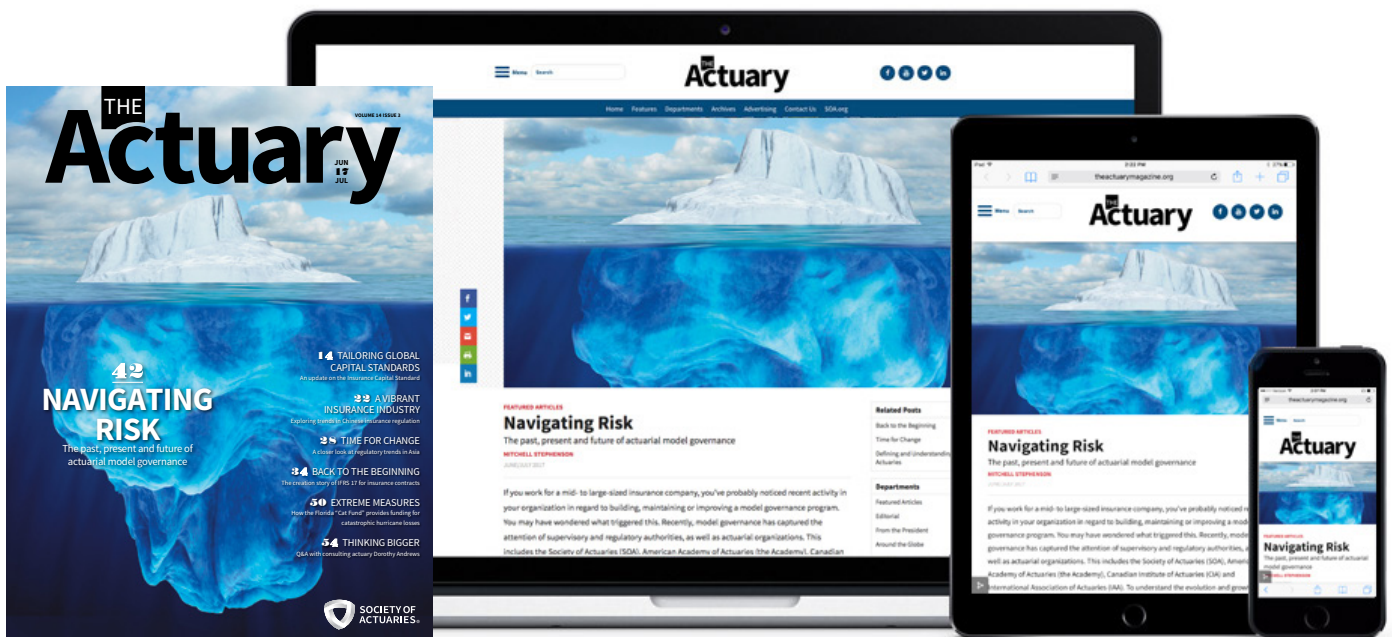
THE Actuary

VOLUME 14 ISSUE 3

JUN 17 JUL

42 NAVIGATING RISK
The past, present and future of actuarial model governance

14 TAILORING GLOBAL CAPITAL STANDARDS
An update on the Insurance Capital Standard

22 A VIBRANT INSURANCE INDUSTRY
Exploring trends in Chinese insurance regulation

28 TIME FOR CHANGE
A closer look at regulatory trends in Asia

34 BACK TO THE BEGINNING
The creation story of IFRS 17 for insurance contracts

50 EXTREME MEASURES
How the Florida "Cat Fund" provides funding for catastrophic hurricane losses

54 THINKING BIGGER
Q&A with consulting actuary Dorothy Andrews

SOCIETY OF ACTUARIES

Menu Search

The Actuary

Home Features Departments Archives Advertising Contact Us SOA.org

FEATURED ARTICLES
Navigating Risk
The past, present and future of actuarial model governance
MITCHELL STEPHENSON
JUNE/JULY 2017

If you work for a mid- to large-sized insurance company, you've probably noticed recent activity in your organization in regard to building, maintaining or improving a model governance program. You may have wondered what triggered this. Recently, model governance has captured the attention of supervisory and regulatory authorities, as well as actuarial organizations. This includes the Society of Actuaries (SOA), American Academy of Actuaries (the Academy), Canadian

Related Posts
Back to the Beginning
Time for Change
Defining and Understanding Actuaries

Departments
Featured Articles
Editorial
From the President
Around the Globe

iPad 2:22 PM 27%
theactuarymagazine.org

Menu Search
The Actuary

FEATURED ARTICLES
Navigating Risk
The past, present and future of actuarial model governance
MITCHELL STEPHENSON
JUNE/JULY 2017

If you work for a mid- to large-sized insurance company, you've probably noticed recent activity in your organization in regard to building, maintaining or improving a model governance program. You may have wondered what triggered this. Recently, model governance has captured the attention of supervisory and regulatory authorities, as well as actuarial organizations. This includes the Society of Actuaries (SOA), American Academy of Actuaries (the Academy), Canadian Institute of Actuaries (CIA) and International Association of Actuaries (IAA). To understand the evolution and growth

theactuarymagazine.org
Menu Search
The Actuary
FEATURED ARTICLES
Navigating Risk
The past, present and future of actuarial model governance
MITCHELL STEPHENSON